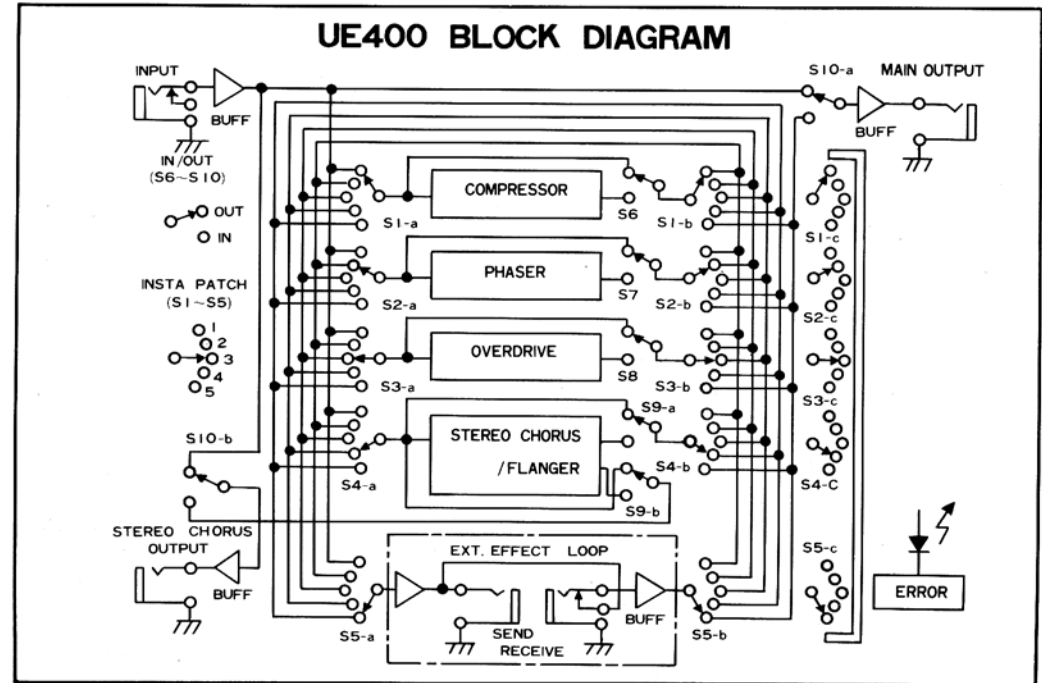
UE400 BLOCK DIAGRAM

INPUT

BUFF

IN/OUT
(S6~S10)

OUT
IN

INSTA PATCH
(S1~S5)

1
2
3
4
5

S10-a

MAIN OUTPUT

BUFF

COMPRESSOR

S1-a

S6

S1-b

S1-c

PHASER

S2-a

S7

S2-b

S2-c

OVERDRIVE

S3-a

S8

S3-b

S3-c

S9-a

STEREO CHORUS
/FLANGER

S4-a

S4-b

S4-C

S9-b

S10-b

STEREO CHORUS
OUTPUT

BUFF

EXT. EFFECT LOOP

S5-a

SEND

RECEIVE

BUFF

S5-b

S5-c

ERROR